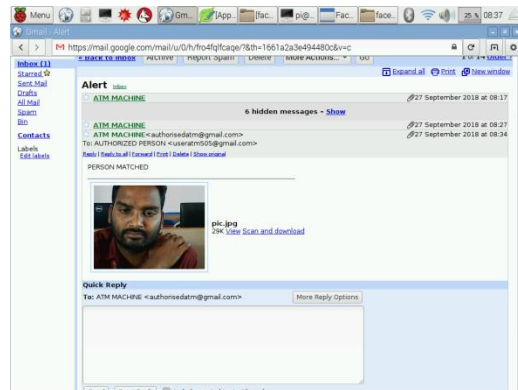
Menu Gm... [App... [fac... pi@... Fac... face... 25 % 08:37

Gmail - Alert

https://mail.google.com/mail/u/0/h/fro4fqlfcaqe/?&th=1661a2a3e494480c&v=c

« Back to Inbox Archive Report Spam Delete More Actions... ▾ Go 1 of 14 Older ›

Inbox (1)
Starred
Sent Mail
Drafts
All Mail
Spam
Bin

Contacts

Labels
Edit labels

Alert Inbox

Expand all Print New window

ATM MACHINE 27 September 2018 at 08:17

6 hidden messages - Show

ATM MACHINE 27 September 2018 at 08:27

ATM MACHINE<authorisedatm@gmail.com> 27 September 2018 at 08:34
To: AUTHORIZED PERSON <useratm505@gmail.com>
Reply | Reply to all | Forward | Print | Delete | Show original

PERSON MATCHED

pic.jpg
29K View Scan and download

Quick Reply
To: ATM MACHINE <authorisedatm@gmail.com> More Reply Options